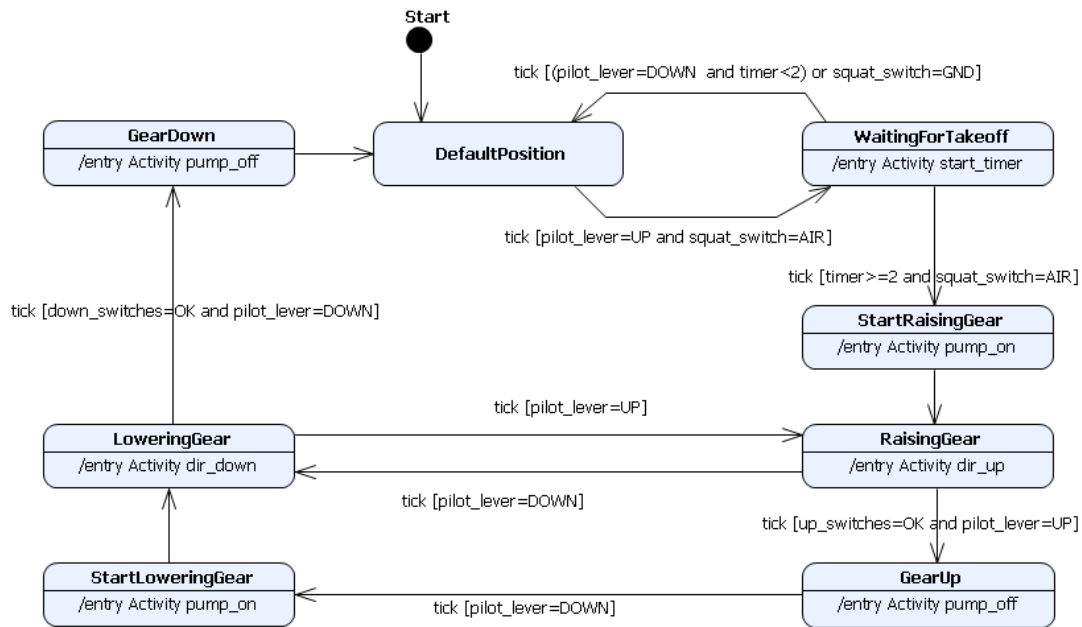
Start

tick [(pilot_lever=DOWN and timer<2) or squat_switch=GND]

GearDown
/entry Activity pump_off

DefaultPosition

WaitingForTakeoff
/entry Activity start_timer

tick [pilot_lever=UP and squat_switch=AIR]

tick [timer>=2 and squat_switch=AIR]

tick [down_switches=OK and pilot_lever=DOWN]

StartRaisingGear
/entry Activity pump_on

tick [pilot_lever=UP]

LoweringGear
/entry Activity dir_down

RaisingGear
/entry Activity dir_up

tick [pilot_lever=DOWN]

tick [up_switches=OK and pilot_lever=UP]

StartLoweringGear
/entry Activity pump_on

tick [pilot_lever=DOWN]

GearUp
/entry Activity pump_off